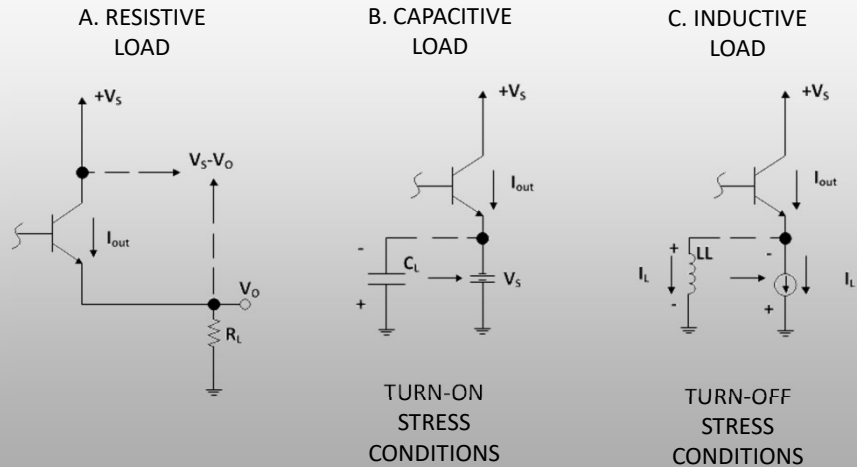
A. RESISTIVE LOAD

$+V_S$

$V_S$-$V_O$

$I_{out}$

$V_O$

$R_L$

B. CAPACITIVE LOAD

$+V_S$

$I_{out}$

-

$C_L$

+

$V_S$

TURN-ON STRESS CONDITIONS

C. INDUCTIVE LOAD

$+V_S$

$I_{out}$

+

$I_L$

LL

-

-

+

$I_L$

TURN-OFF STRESS CONDITIONS